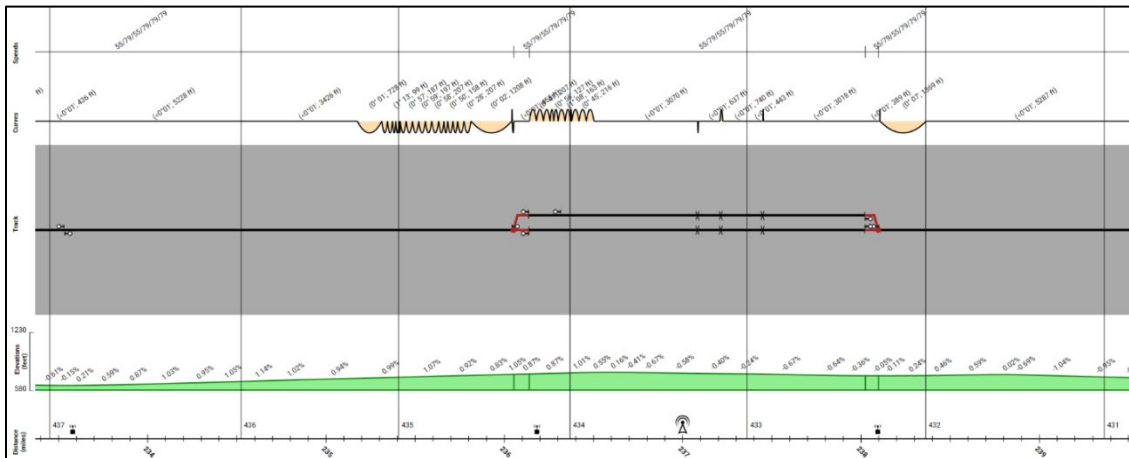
Speeds
55/79/55/79/79
55/79/55/79/79
55/79/55/79/79
55/79/55/79/79

Curves
ft)
(-0°01', 436 ft)
(-0°01', 5228 ft)
(-0°01', 3426 ft)
(0° 01', 729 ft)
(1° 13', 99 ft)
(0° 57', 187 ft)
(0° 59', 197 ft)
(0° 56', 207 ft)
(0° 50', 156 ft)
(0° 28', 207 ft)
(0° 02', 1208 ft)
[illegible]
(0° 56', 127 ft)
(0° 06', 163 ft)
(0° 45', 216 ft)
(-0°01', 3676 ft)
(-0°01', 637 ft)
(-0°01', 740 ft)
(-0°01', 443 ft)
(-0°01', 3618 ft)
(0° 01', 389 ft)
(0° 07', 1899 ft)
(-0°01', 5267 ft)

Track

1230
Elevations (feet)
580
0.51% -0.15% 0.21% 0.59% 0.67% 1.03% 0.95% 1.05% 1.14% 1.02% 0.94% 0.99% 1.07% 0.97% 0.83% 1.05% 0.87% 0.87% 1.01% 0.55% 0.16% -0.41% -0.67% -0.58% 0.40% 0.24% -0.67% -0.64% -0.36% -0.05% -0.11% 0.24% 0.46% 0.59% 0.02% -0.69% -1.04% -0.85%

Distance (Miles)
437 436 435 434 433 432 431
234 235 236 237 238 239